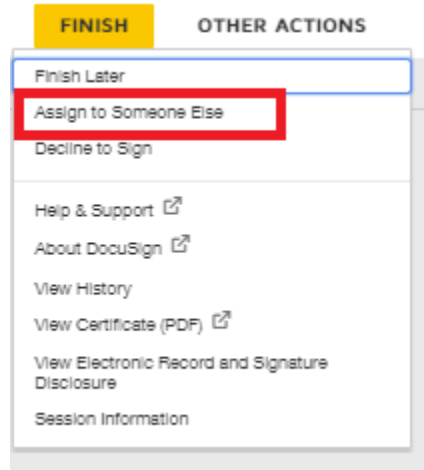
FINISH
OTHER ACTIONS

Finish Later
Assign to Someone Else
Decline to Sign

Help & Support
About DocuSign
View History
View Certificate (PDF)
View Electronic Record and Signature Disclosure
Session Information